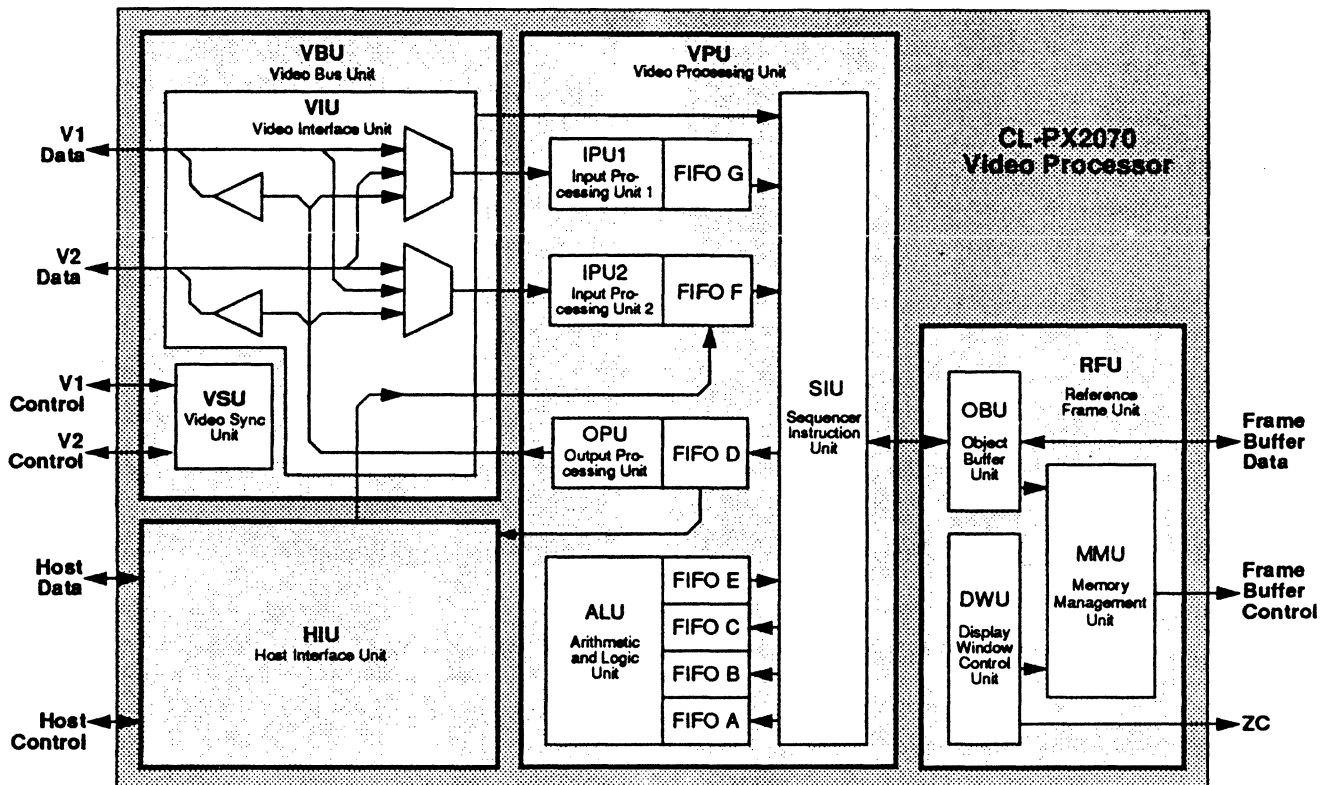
CL-PX2070
Video Processor

VBU
Video Bus Unit

VIU
Video Interface Unit

V1
Data

V2
Data

V1
Control

V2
Control

VSU
Video Sync Unit

Host
Data

Host
Control

HIU
Host Interface Unit

VPU
Video Processing Unit

IPU1
Input Processing Unit 1

FIFO G

IPU2
Input Processing Unit 2

FIFO F

OPU
Output Processing Unit

FIFO D

ALU
Arithmetic and Logic Unit

FIFO E

FIFO C

FIFO B

FIFO A

SIU
Sequencer Instruction Unit

RFU
Reference Frame Unit

OBU
Object Buffer Unit

MMU
Memory Management Unit

DWU
Display Window Control Unit

Frame
Buffer
Data

Frame
Buffer
Control

ZC